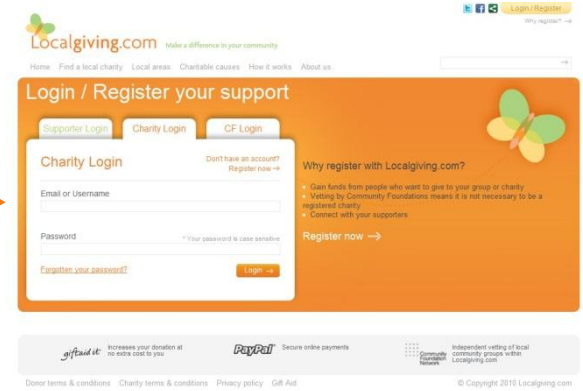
Localgiving.com Make a difference in your community

Login / Register

Why register? →

Home Find a local charity Local areas Charitable causes How it works About us

Login / Register your support

Supporter Login Charity Login CF Login

Charity Login

Don't have an account? Register now →

Email or Username

Password

* Your password is case sensitive

Forgotten your password?

Login →

Why register with Localgiving.com?

• Gain funds from people who want to give to your group or charity
• Vetting by Community Foundations means it is not necessary to be a registered charity
• Connect with your supporters

Register now →

giftaid it Increases your donation at no extra cost to you.

PayPal Secure online payments.

Community Foundation Network Independent vetting of local community groups within Localgiving.com

Donor terms & conditions Charity terms & conditions Privacy policy Gift Aid

© Copyright 2010 Localgiving.com